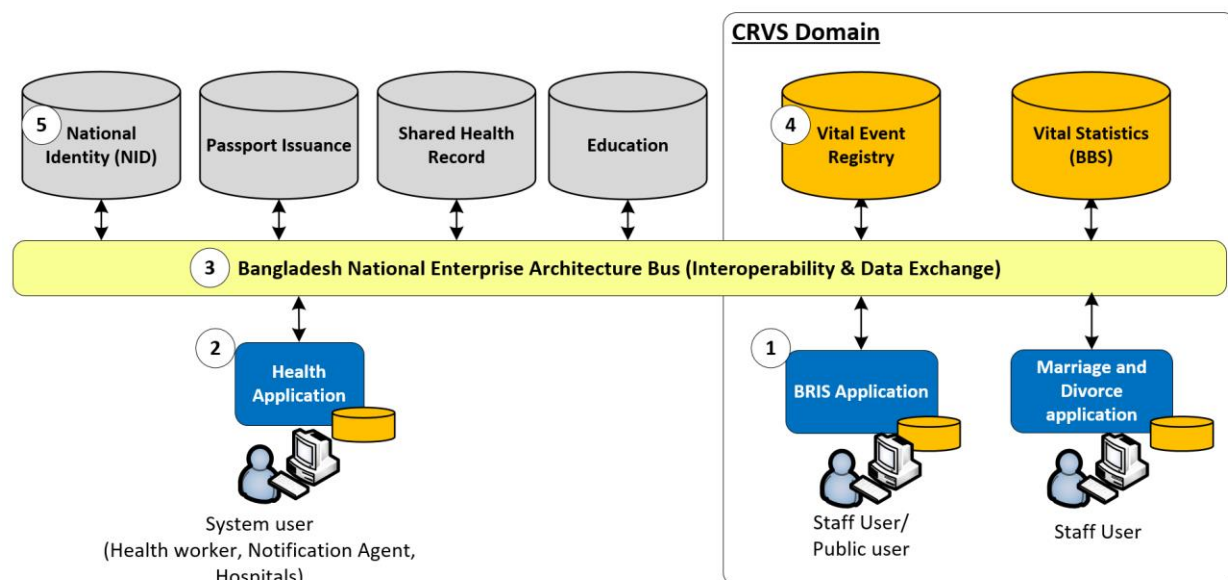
CRVS Domain

5 National Identity (NID)

Passport Issuance

Shared Health Record

Education

4 Vital Event Registry

Vital Statistics (BBS)

3 Bangladesh National Enterprise Architecture Bus (Interoperability & Data Exchange)

2 Health Application

System user (Health worker, Notification Agent, Hospitals)

1 BRIS Application

Staff User/ Public user

Marriage and Divorce application

Staff User